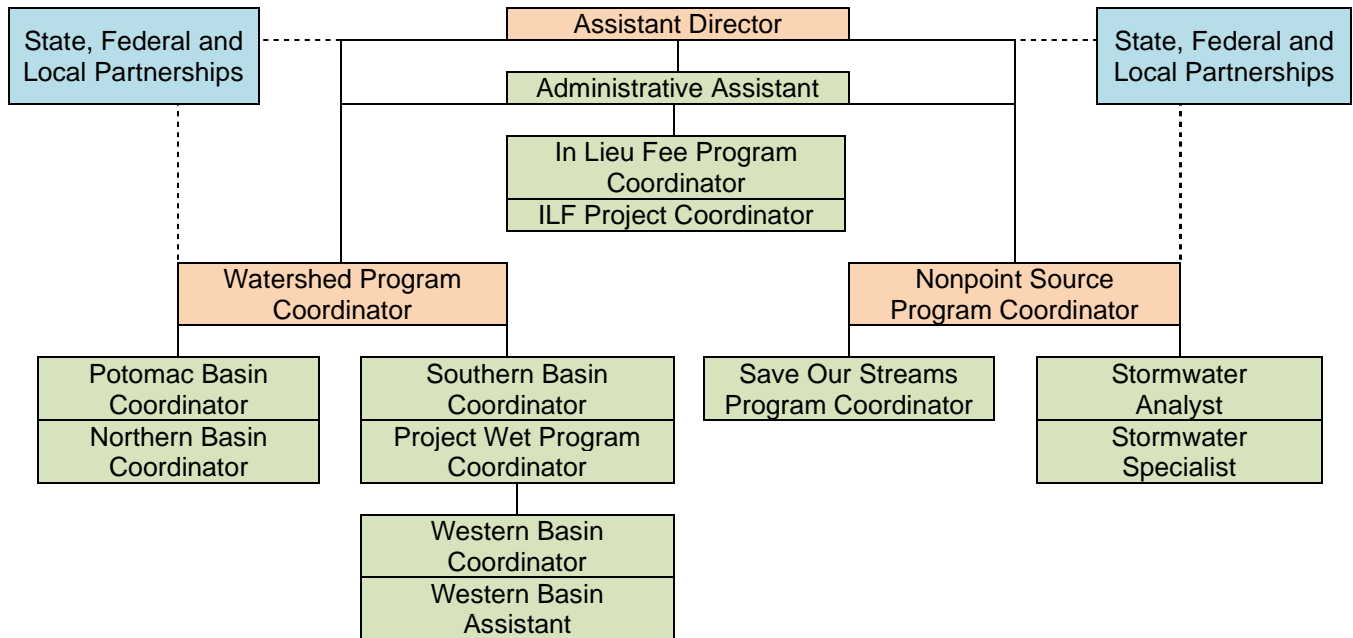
State, Federal and Local Partnerships

Assistant Director

State, Federal and Local Partnerships

Administrative Assistant

In Lieu Fee Program Coordinator

ILF Project Coordinator

Watershed Program Coordinator

Nonpoint Source Program Coordinator

Potomac Basin Coordinator

Northern Basin Coordinator

Southern Basin Coordinator

Project Wet Program Coordinator

Western Basin Coordinator

Western Basin Assistant

Save Our Streams Program Coordinator

Stormwater Analyst

Stormwater Specialist